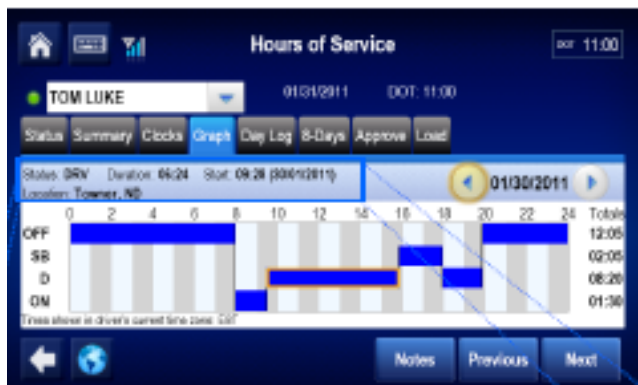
Hours of Service

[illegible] 11:00

TOM LUKE

01/31/2011 DOT: 11:00

Status Summary Clocks Graph Day Log 8-Days Approve Load

Status: DRV Duration: 06:24 Start: 09:28 (01/30/2011)
Location: Towner, ND

01/30/2011

| | 0 | 2 | 4 | 6 | 8 | 10 | 12 | 14 | 16 | 18 | 20 | 22 | 24 | Totals |
|---|---|---|---|---|---|---|---|---|---|---|---|---|---|---|
| OFF | | | | | | | | | | | | | | 12:05 |
| SB | | | | | | | | | | | | | | 02:05 |
| D | | | | | | | | | | | | | | 08:20 |
| ON | | | | | | | | | | | | | | 01:30 |

Times shown in driver's current time zone: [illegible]

Notes Previous Next